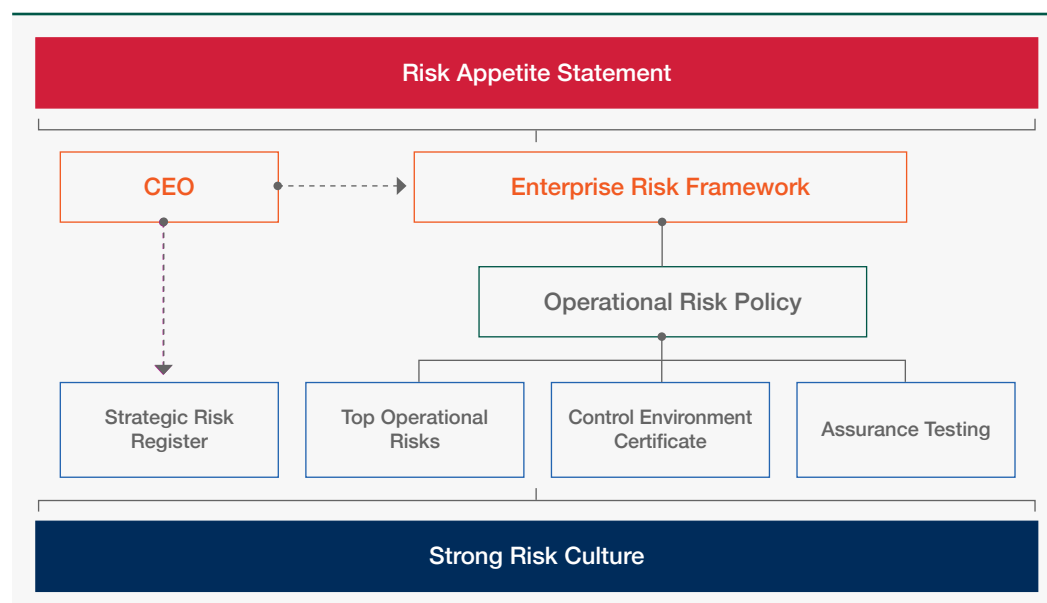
Risk Appetite Statement

CEO

Enterprise Risk Framework

Operational Risk Policy

Strategic Risk Register

Top Operational Risks

Control Environment Certificate

Assurance Testing

Strong Risk Culture